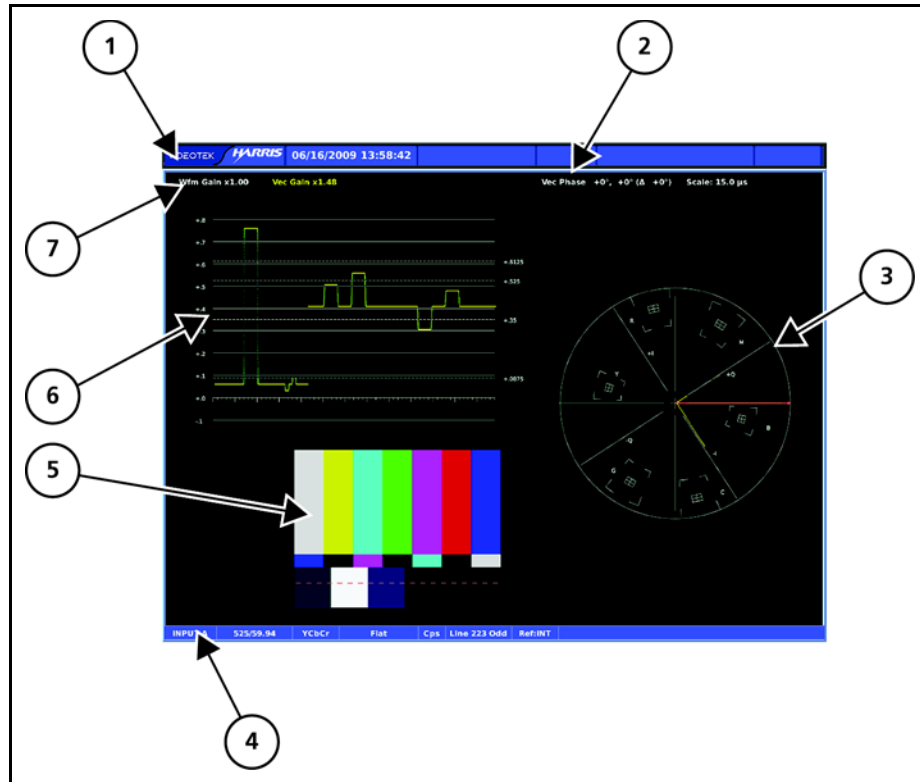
1

2

DEOTEK HARRIS 06/16/2009 13:58:42

Wfm Gain x1.00 Vec Gain x1.48

Vec Phase +0°, +0° (Δ +0°) Scale: 15.0 µs

7

3

+.8
+.7
+.6
+.5
+.4
+.3
+.2
+.1
+.0
-.1

+.6125
+.525
+.35
+.0875

6

R
+I
M
+Q
Y
B
Q
G
-I
C

5

INPUT A 525/59.94 YCbCr Flat Cps Line 223 Odd Ref:INT

4